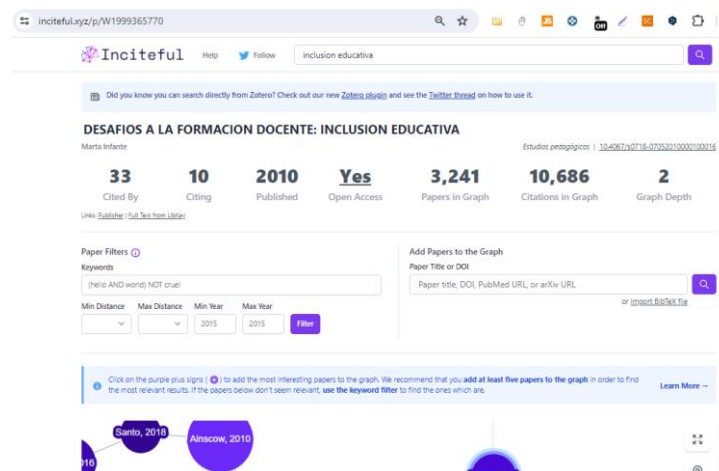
inciteful.xyz/p/W1999365770

Inciteful Help Follow inclusion educativa

Did you know you can search directly from Zotero? Check out our new Zotero plugin and see the Twitter thread on how to use it.

DESAFIOS A LA FORMACION DOCENTE: INCLUSION EDUCATIVA

Marta Infante

Estudios pedagógicos | 10.4067/s0718-07052010000100016

| 33 | 10 | 2010 | Yes | 3,241 | 10,686 | 2 |
|---|---|---|---|---|---|---|
| Cited By | Citing | Published | Open Access | Papers in Graph | Citations in Graph | Graph Depth |

Links: Publisher | Full Text from Unpaywall

Paper Filters
Keywords
(hello AND world) NOT cruel
Min Distance Max Distance Min Year Max Year
2015 2015 Filter

Add Papers to the Graph
Paper Title or DOI
Paper title, DOI, PubMed URL, or arXiv URL
or import BibTeX file

Click on the purple plus signs ( ) to add the most interesting papers to the graph. We recommend that you add at least five papers to the graph in order to find the most relevant results. If the papers below don't seem relevant, use the keyword filter to find the ones which are.

Learn More →

Santo, 2018
Ainscow, 2010
016